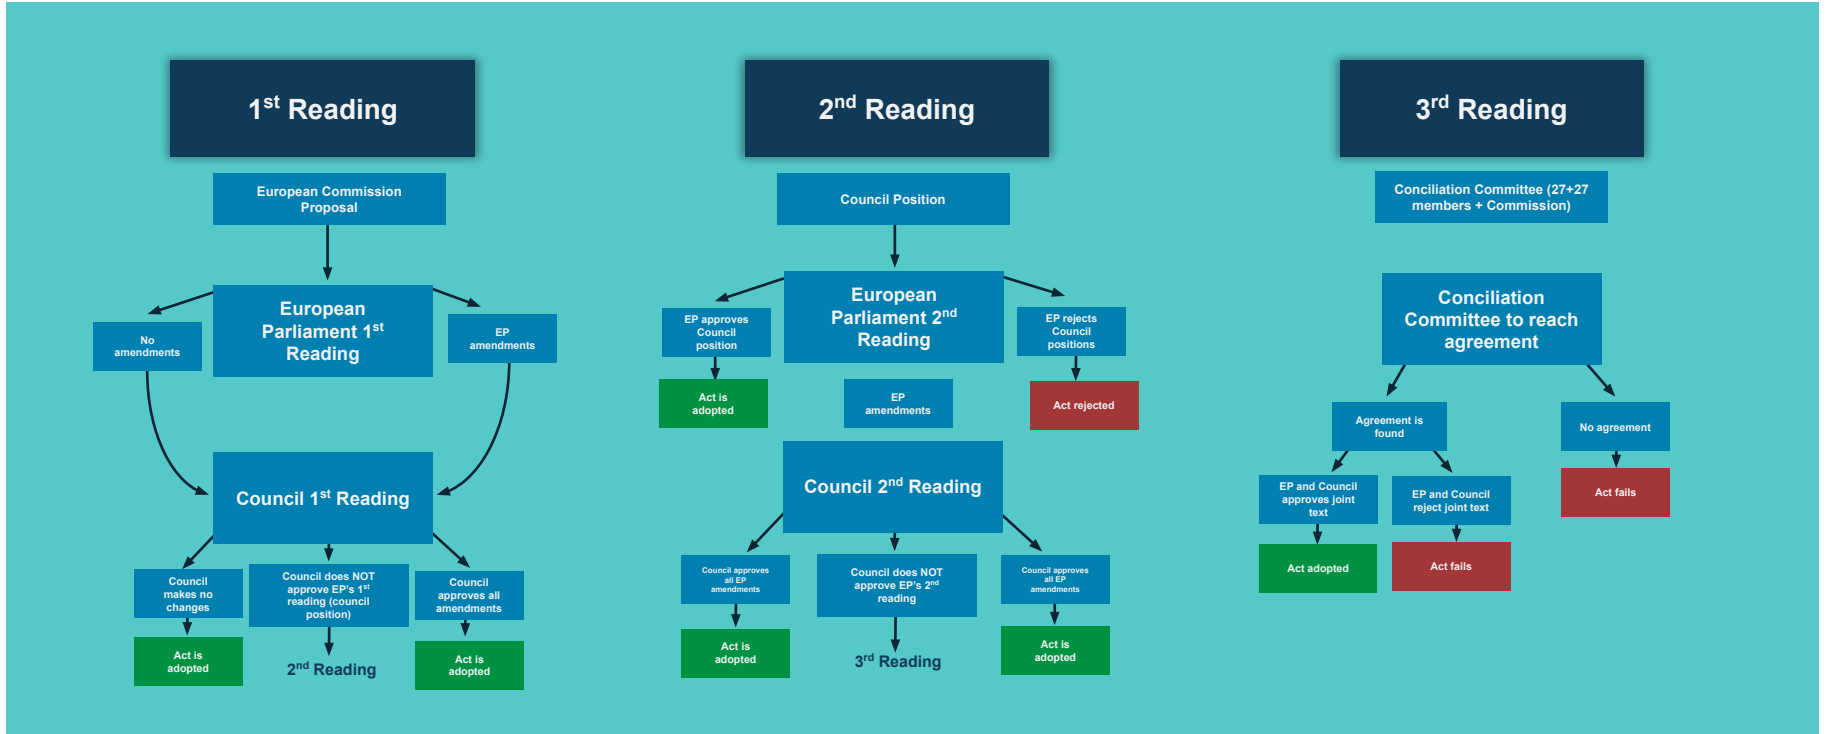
1$^{st}$ Reading

European Commission Proposal

No amendments

European Parliament 1$^{st}$ Reading

EP amendments

Council 1$^{st}$ Reading

Council makes no changes

Act is adopted

Council does NOT approve EP's 1$^{st}$ reading (council position)

2$^{nd}$ Reading

Council approves all amendments

Act is adopted

2$^{nd}$ Reading

Council Position

EP approves Council position

Act is adopted

European Parliament 2$^{nd}$ Reading

EP amendments

EP rejects Council positions

Act rejected

Council 2$^{nd}$ Reading

Council approves all EP amendments

Act is adopted

Council does NOT approve EP's 2$^{nd}$ reading

3$^{rd}$ Reading

Council approves all EP amendments

Act is adopted

3$^{rd}$ Reading

Conciliation Committee (27+27 members + Commission)

Conciliation Committee to reach agreement

Agreement is found

EP and Council approves joint text

Act adopted

EP and Council reject joint text

Act fails

No agreement

Act fails